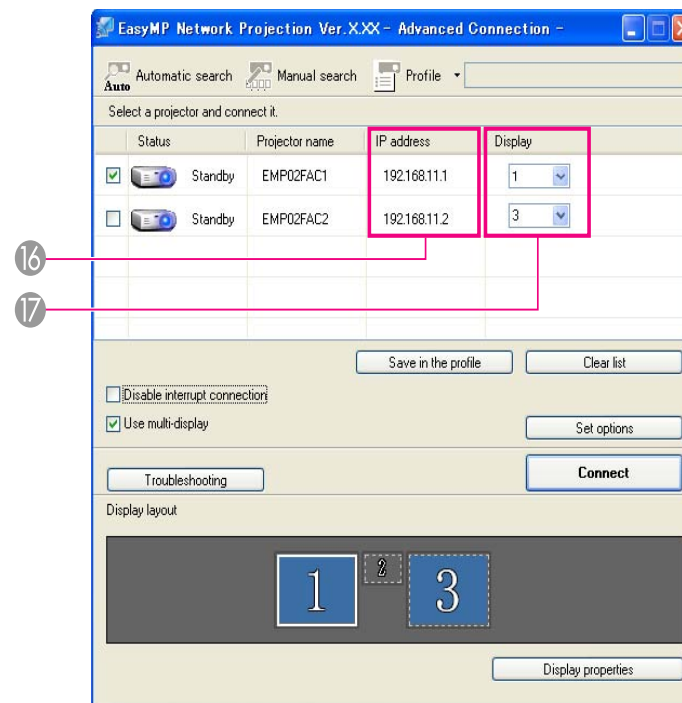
EasyMP Network Projection Ver.X.XX - Advanced Connection -

Auto Automatic search Manual search Profile

Select a projector and connect it.

| | Status | Projector name | IP address | Display |
|---|---|---|---|---|
| ☑ | Standby | EMP02FAC1 | 192.168.11.1 | 1 |
| ☐ | Standby | EMP02FAC2 | 192.168.11.2 | 3 |

16

17

Save in the profile

Clear list

Disable interrupt connection

Use multi-display

Set options

Troubleshooting

Connect

Display layout

1 2 3

Display properties